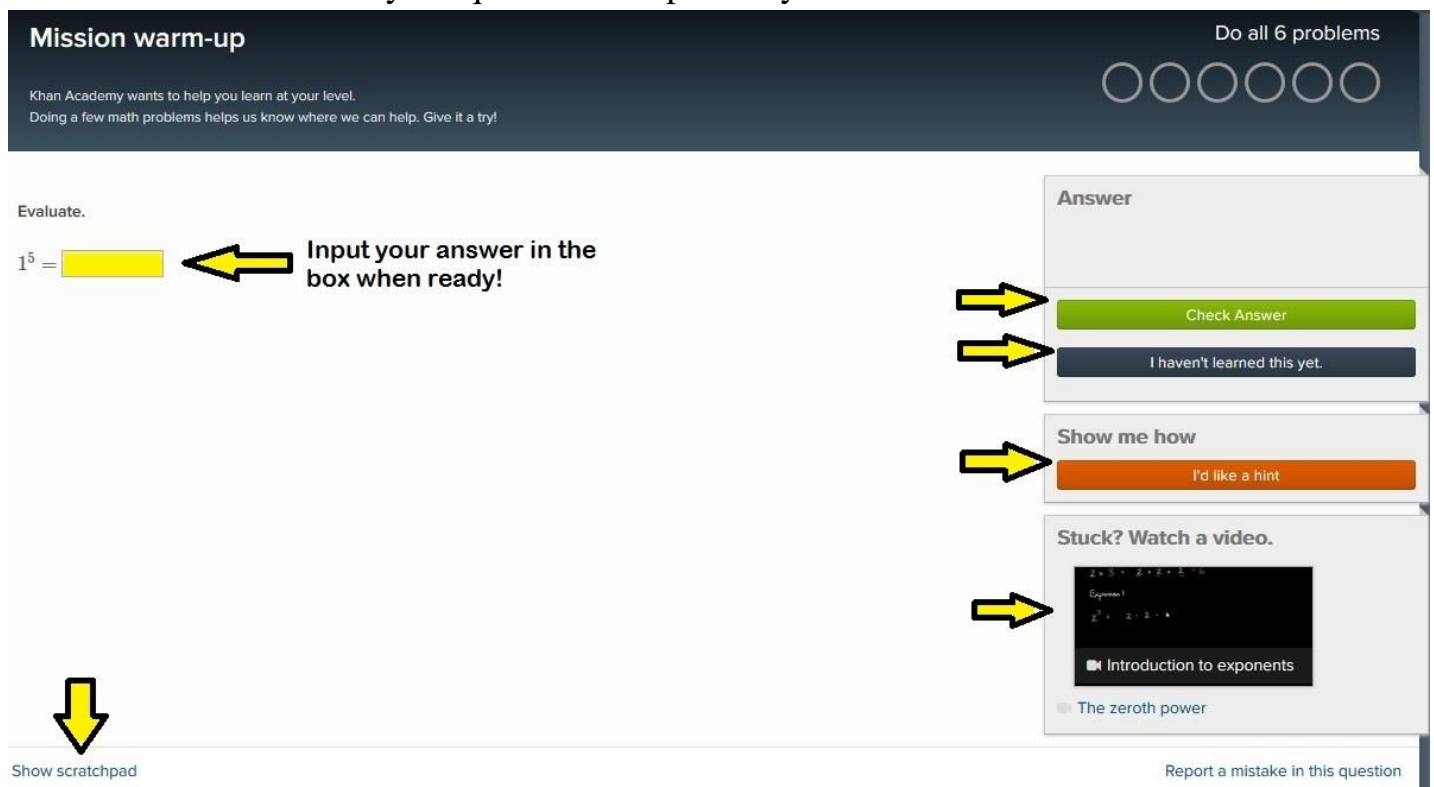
Mission warm-up

Khan Academy wants to help you learn at your level.
Doing a few math problems helps us know where we can help. Give it a try!

Do all 6 problems

Evaluate.

$1^5 =$

Input your answer in the box when ready!

Answer

Check Answer

I haven't learned this yet.

Show me how

I'd like a hint

Stuck? Watch a video.

Introduction to exponents

The zeroth power

Show scratchpad

Report a mistake in this question